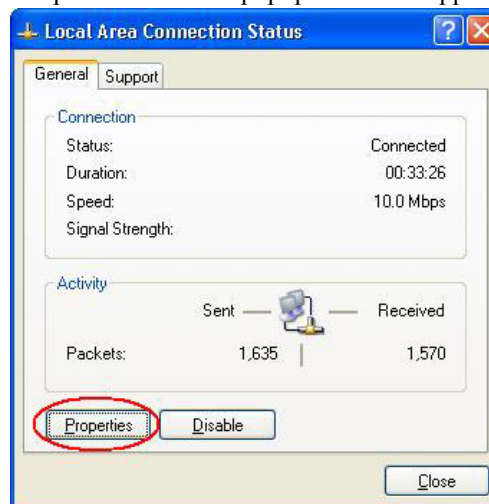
Local Area Connection Status

General
Support

Connection
Status: Connected
Duration: 00:33:26
Speed: 10.0 Mbps
Signal Strength:

Activity
Sent — — Received
Packets: 1,635 | 1,570

Properties
Disable

Close